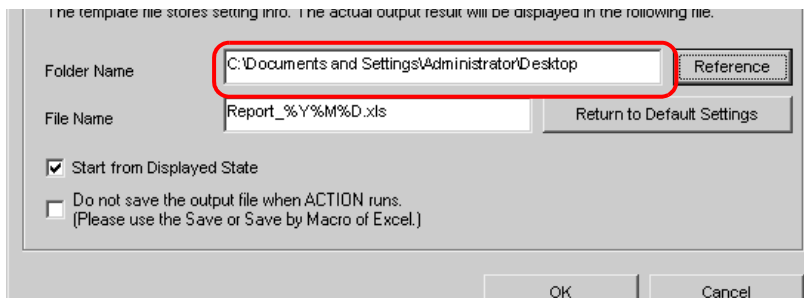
The template file stores setting info. The actual output result will be displayed in the following file.

Folder Name
C:\Documents and Settings\Administrator\Desktop
Reference

File Name
Report_%Y%M%D.xls
Return to Default Settings

Start from Displayed State

Do not save the output file when ACTION runs.
(Please use the Save or Save by Macro of Excel.)

OK
Cancel